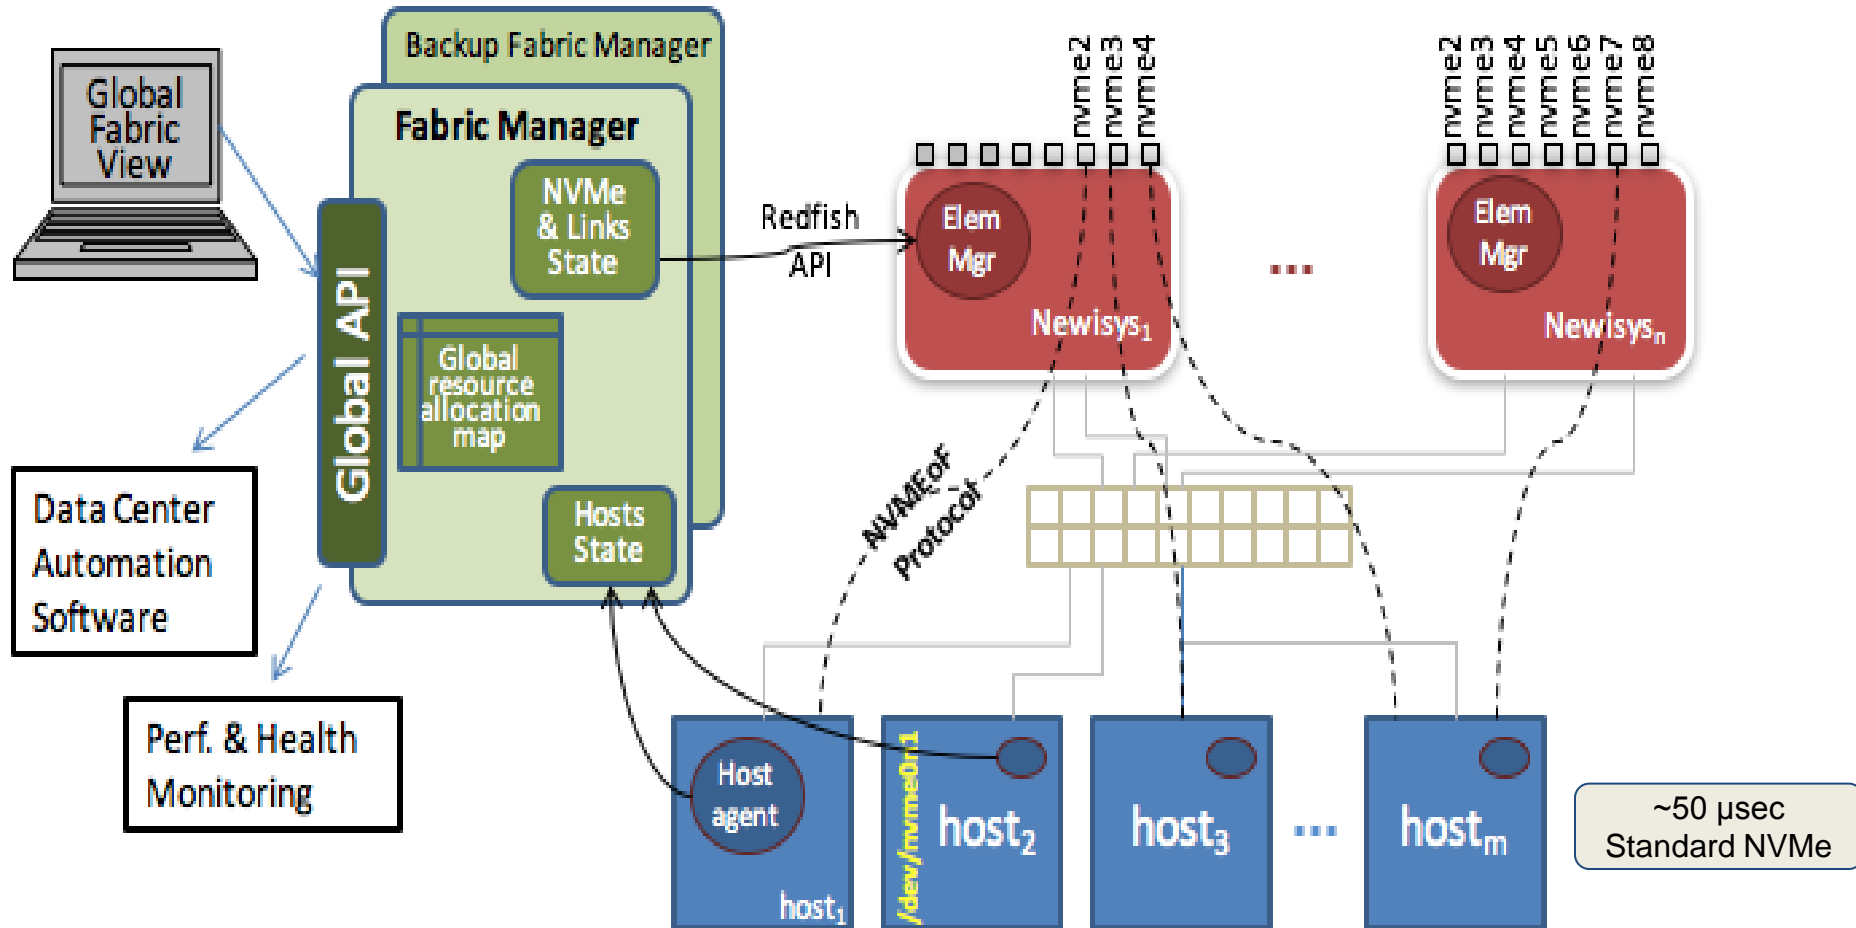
Global Fabric View

Backup Fabric Manager

Fabric Manager

Global API

NVMe & Links State

Global resource allocation map

Hosts State

Redfish API

Data Center Automation Software

Perf. & Health Monitoring

nvme2 nvme3 nvme4

Elem Mgr

Newisys$_1$

...

nvme2 nvme3 nvme4 nvme5 nvme6 nvme7 nvme8

Elem Mgr

Newisys$_n$

NVMEoF Protocol

Host agent

host$_1$

/dev/nvme0n1

host$_2$

host$_3$

...

host$_m$

~50 μsec Standard NVMe